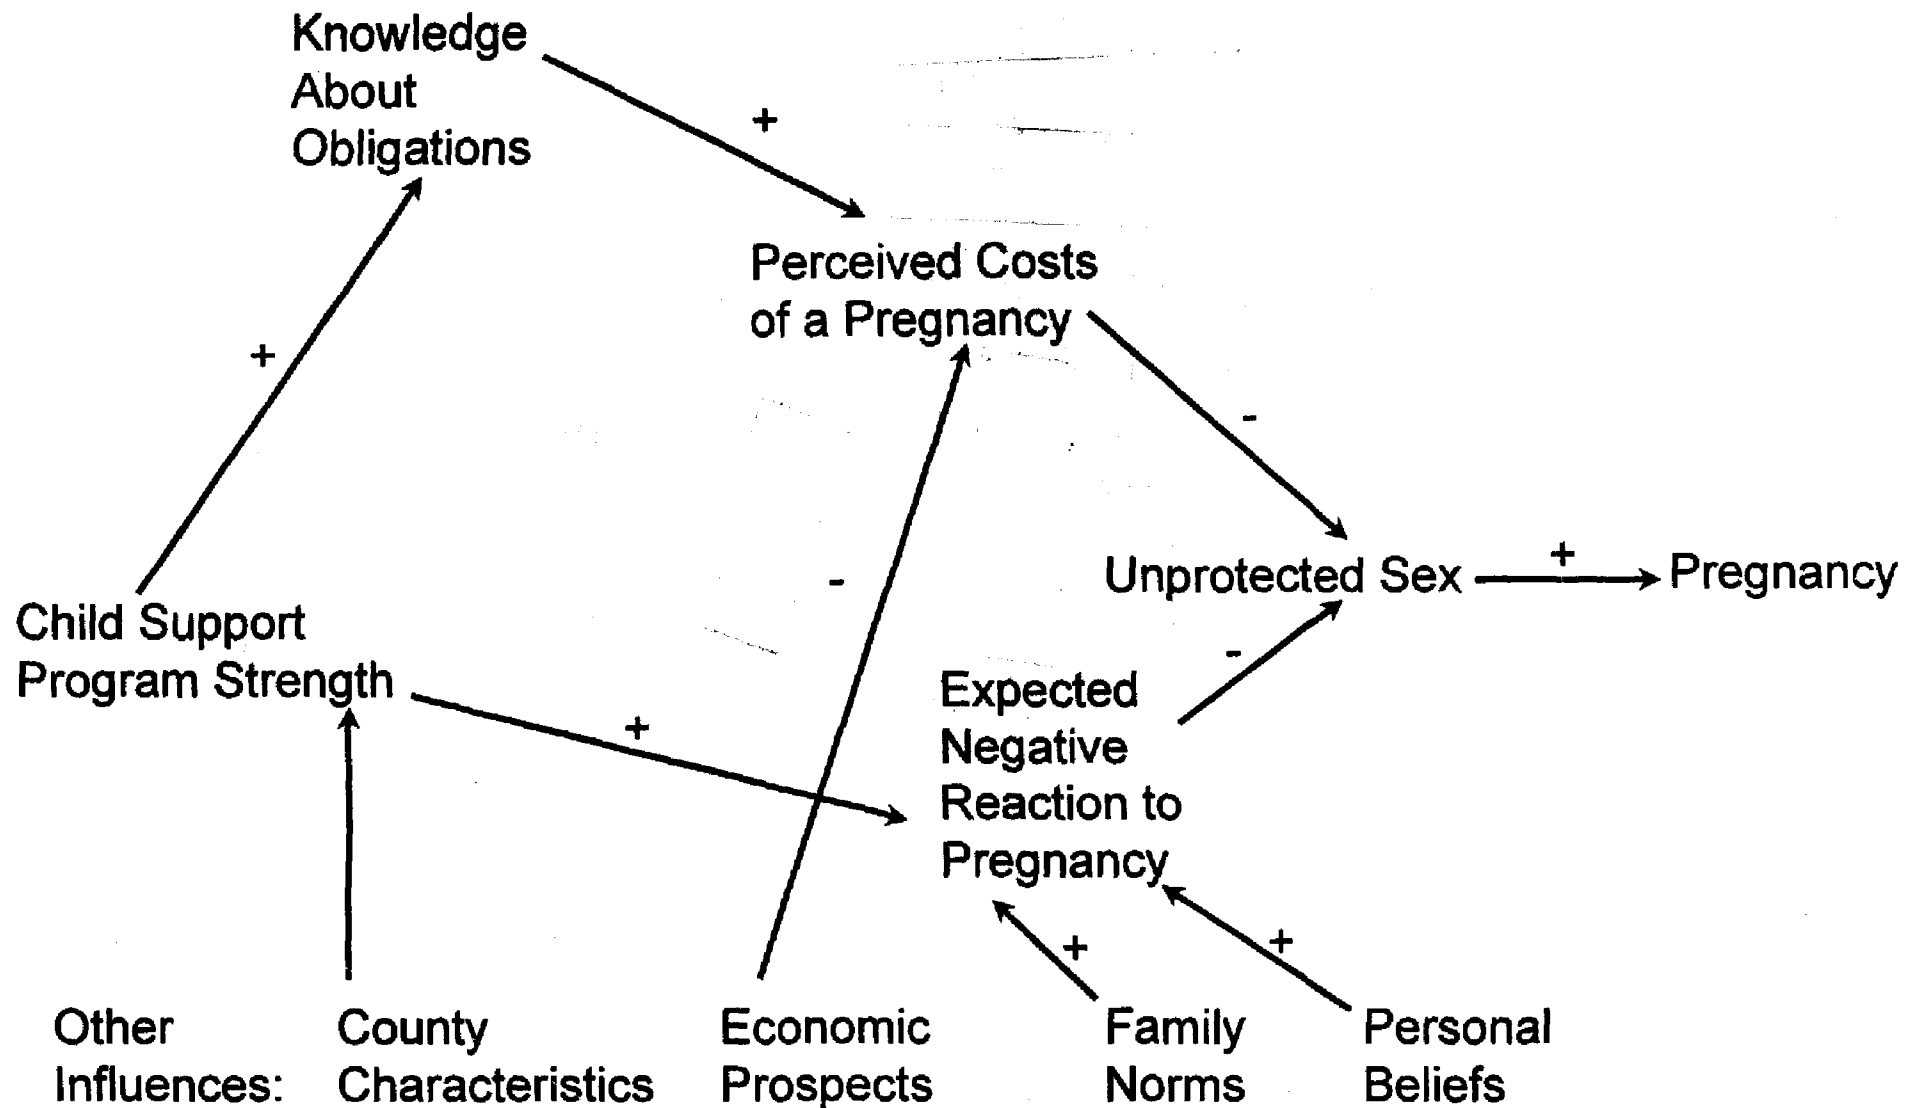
Knowledge About Obligations

+

Perceived Costs of a Pregnancy

+

-

Child Support Program Strength

-

Unprotected Sex

+

Pregnancy

-

+

Expected Negative Reaction to Pregnancy

+

+

Other Influences:

County Characteristics

Economic Prospects

Family Norms

Personal Beliefs